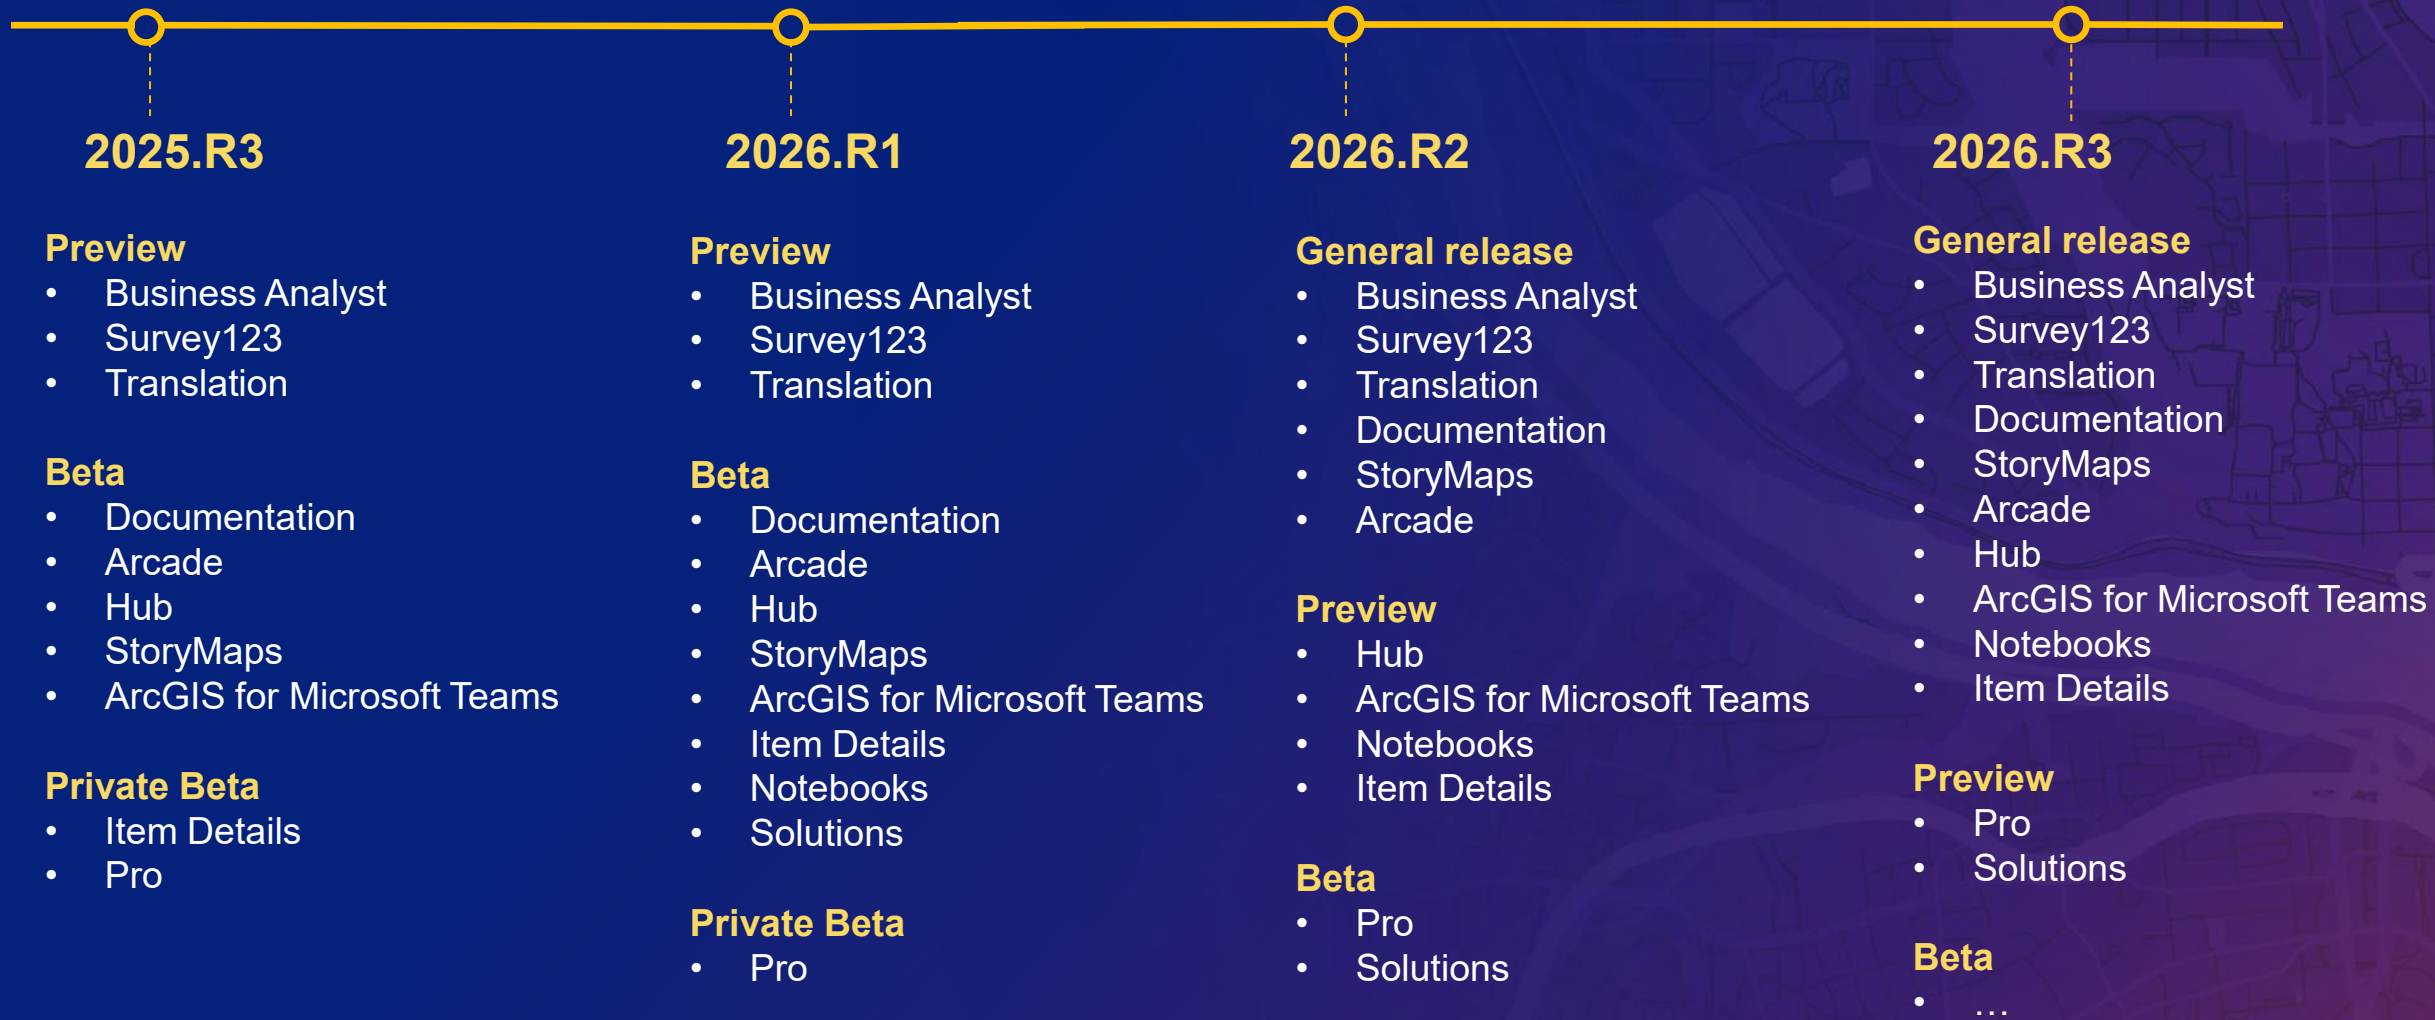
2025.R3

Preview
- Business Analyst
- Survey123
- Translation

Beta
- Documentation
- Arcade
- Hub
- StoryMaps
- ArcGIS for Microsoft Teams

Private Beta
- Item Details
- Pro

2026.R1

Preview
- Business Analyst
- Survey123
- Translation

Beta
- Documentation
- Arcade
- Hub
- StoryMaps
- ArcGIS for Microsoft Teams
- Item Details
- Notebooks
- Solutions

Private Beta
- Pro

2026.R2

General release
- Business Analyst
- Survey123
- Translation
- Documentation
- StoryMaps
- Arcade

Preview
- Hub
- ArcGIS for Microsoft Teams
- Notebooks
- Item Details

Beta
- Pro
- Solutions

2026.R3

General release
- Business Analyst
- Survey123
- Translation
- Documentation
- StoryMaps
- Arcade
- Hub
- ArcGIS for Microsoft Teams
- Notebooks
- Item Details

Preview
- Pro
- Solutions

Beta
- ...